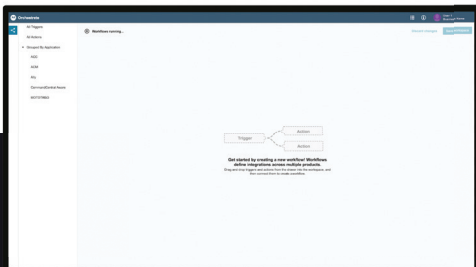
Orchestrate

All Triggers

All Actions

Grouped By Application

NGD

SASE

Ally

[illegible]

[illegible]

Workflows running...

Discard changes

Save Workflow

Trigger

Action

Action

Get started by creating a new workflow! Workflows define integrations across multiple products.

Drag and drop triggers and actions from the drawer into the workspace, and then connect them to create workflows.